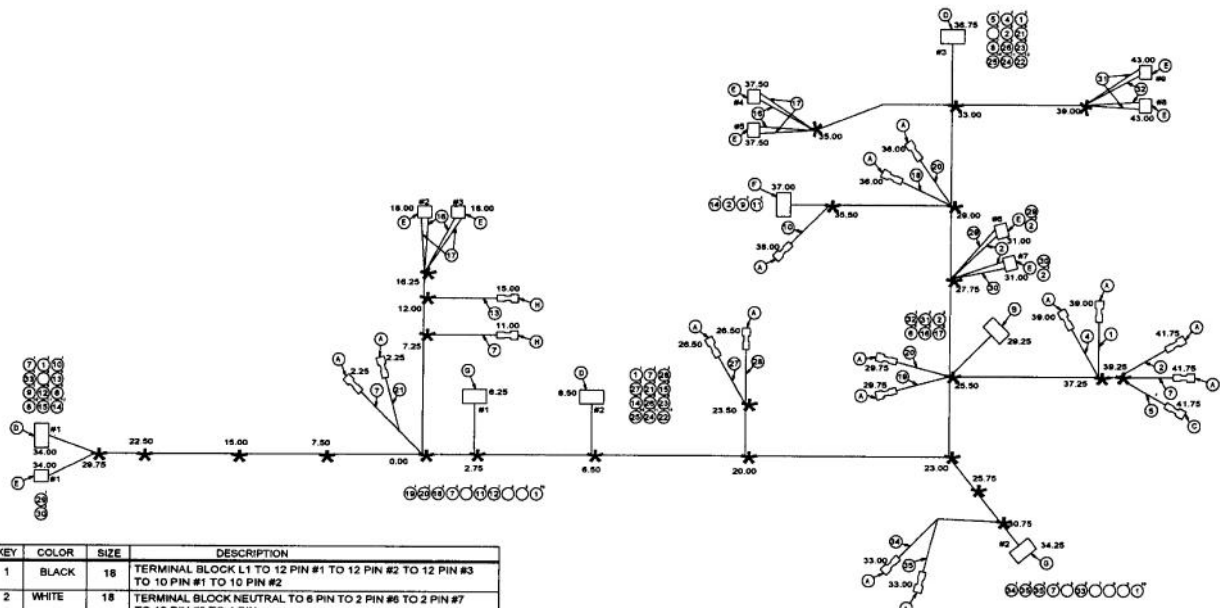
36.75
#3
37.50
#4
17
16
#5
37.50
35.00
33.00
39.00
43.00
#9
31
32
#8
43.00
36.00
36.00
18
20
37.00
35.50
38.00
10
29.00
#6
31.00
26
#7
31.00
30
27.75
18.00
#2
#3
18.00
16
17
16.25
15.00
12.00
13
11.00
7.25
7
2.25
2.25
7
21
6.25
#1
6.50
#2
26.50
26.50
27
28
23.50
29.25
29.75
20
29.75
19
25.50
39.00
39.00
4
1
41.75
37.25
39.25
2
41.75
7
5
41.75
#1
34.00
34.00
#1
29.75
22.50
15.00
7.50
0.00
2.75
6.50
20.00
23.00
25.75
30.75
#2
34.25
33.00
34
35
33.00

| KEY | COLOR | SIZE | DESCRIPTION |
|---|---|---|---|
| 1 | BLACK | 18 | TERMINAL BLOCK L1 TO 12 PIN #1 TO 12 PIN #2 TO 12 PIN #3 TO 10 PIN #1 TO 10 PIN #2 |
| 2 | WHITE | 18 | TERMINAL BLOCK NEUTRAL TO 6 PIN TO 2 PIN #6 TO 2 PIN #7 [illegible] |